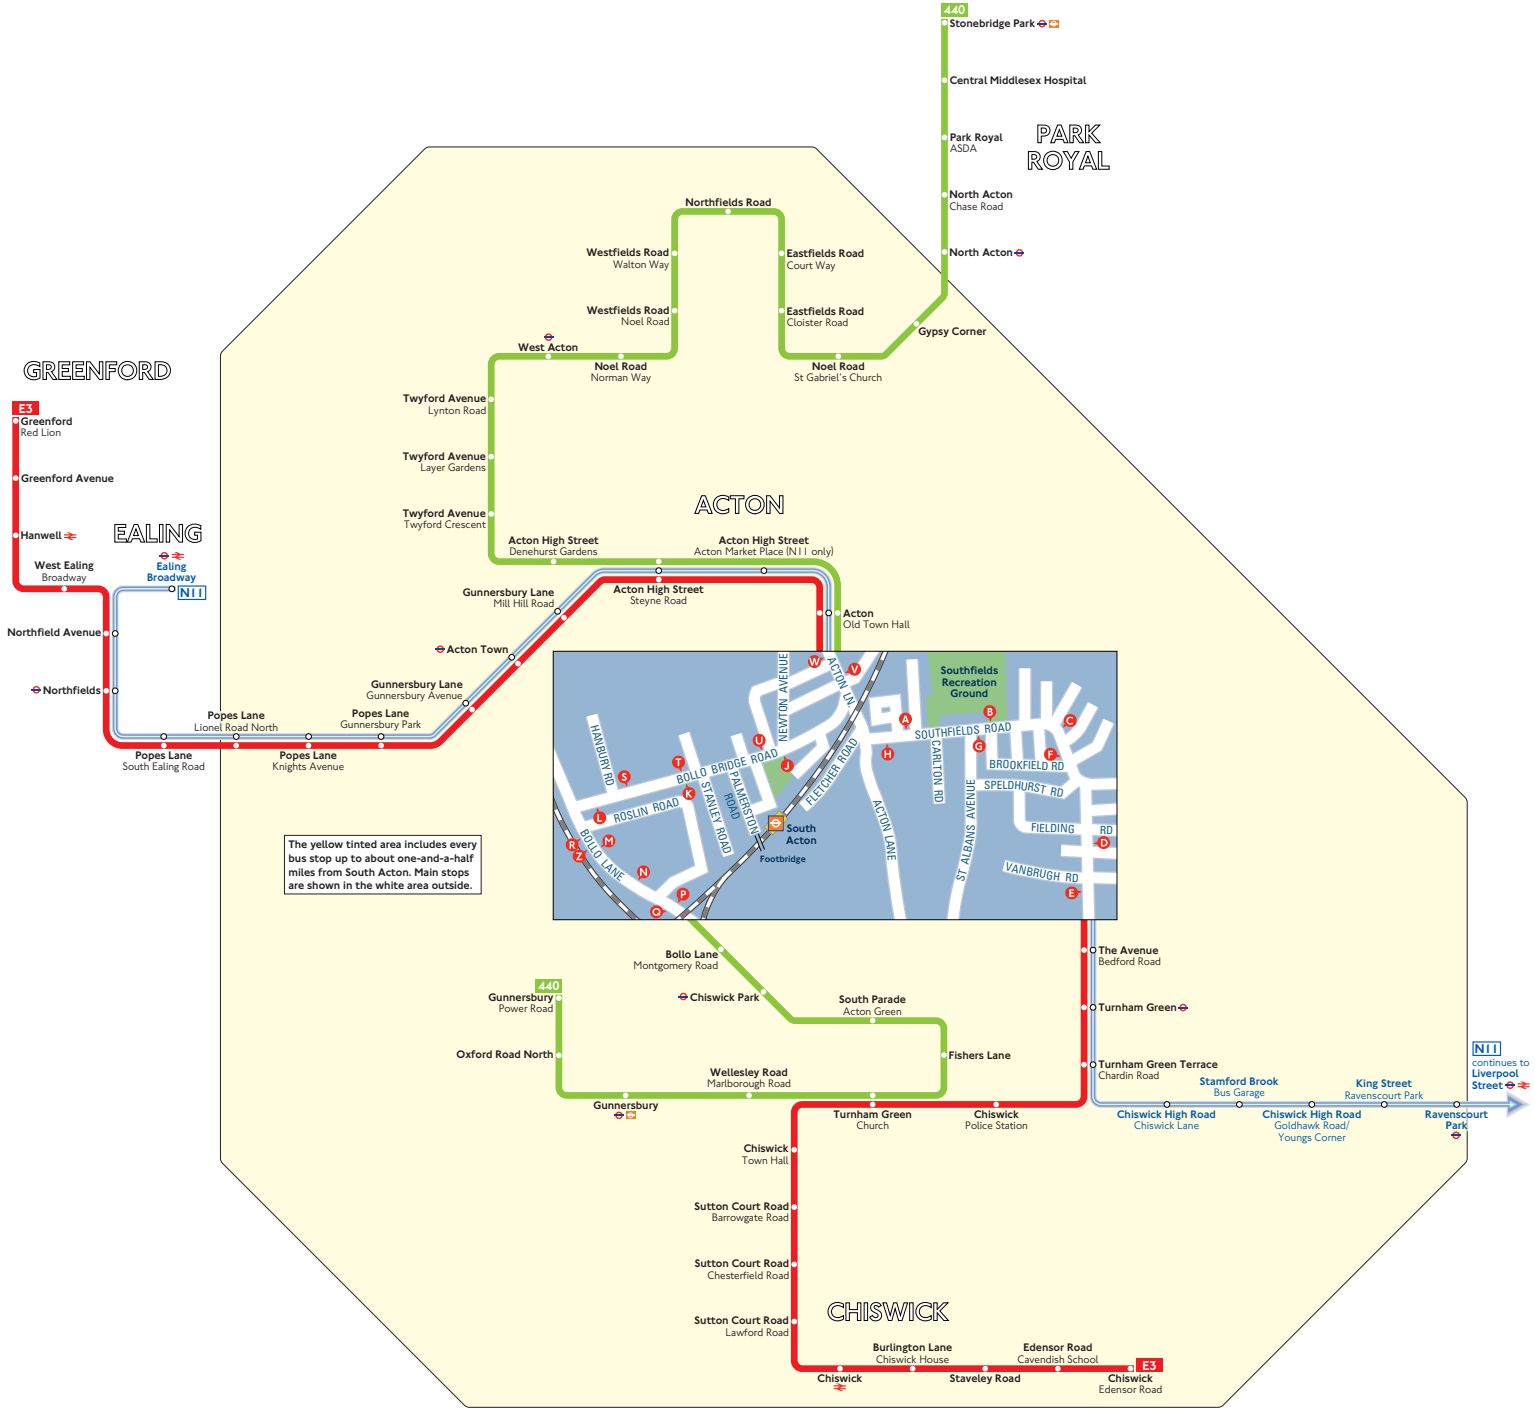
440
Stonebridge Park
Central Middlesex Hospital
Park Royal
ASDA
PARK ROYAL
North Acton
Chase Road
North Acton
Gypsy Corner
Northfields Road
Westfields Road
Walton Way
Eastfields Road
Court Way
Westfields Road
Noel Road
Eastfields Road
Cloister Road
West Acton
Noel Road
Norman Way
Noel Road
St Gabriel's Church
GREENFORD
E3
Greenford
Red Lion
Greenford Avenue
Hanwell
EALING
West Ealing
Broadway
Ealing Broadway
N11
Northfield Avenue
Northfields
Twyford Avenue
Lynton Road
Twyford Avenue
Layer Gardens
Twyford Avenue
Twyford Crescent
ACTON
Acton High Street
Denehurst Gardens
Acton High Street
Acton Market Place (N11 only)
Gunnersbury Lane
Mill Hill Road
Acton High Street
Steyne Road
Acton
Old Town Hall
Acton Town
Gunnersbury Lane
Gunnersbury Avenue
Popes Lane
Lionel Road North
Popes Lane
Gunnersbury Park
Popes Lane
South Ealing Road
Popes Lane
Knights Avenue
Southfields Recreation Ground
NEWTON AVENUE
ACTON LN.
SOUTHFIELDS ROAD
HANBURY RD
BOLLO BRIDGE ROAD
CARLTON RD
BROOKFIELD RD
SPELDHURST RD
FLETCHER ROAD
PALMERSTON ROAD
STANLEY ROAD
ROSLIN ROAD
ACTON LANE
ST ALBANS AVENUE
FIELDING RD
BOLLO LANE
VANBRUGH RD
South Acton
Footbridge
W V A B C G H F U T J S K L M R Z N P Q D E
The yellow tinted area includes every bus stop up to about one-and-a-half miles from South Acton. Main stops are shown in the white area outside.
Bollo Lane
Montgomery Road
The Avenue
Bedford Road
440
Gunnersbury
Power Road
Chiswick Park
South Parade
Acton Green
Turnham Green
Oxford Road North
Fishers Lane
Turnham Green Terrace
Chardin Road
Wellesley Road
Marlborough Road
Stamford Brook
Bus Garage
King Street
Ravenscourt Park
N11
continues to
Liverpool Street
Gunnersbury
Turnham Green
Church
Chiswick
Police Station
Chiswick High Road
Chiswick Lane
Chiswick High Road
Goldhawk Road/
Youngs Corner
Ravenscourt Park
Chiswick
Town Hall
Sutton Court Road
Barrowgate Road
Sutton Court Road
Chesterfield Road
CHISWICK
Sutton Court Road
Lawford Road
Burlington Lane
Chiswick House
Edensor Road
Cavendish School
E3
Chiswick
Staveley Road
Chiswick
Edensor Road